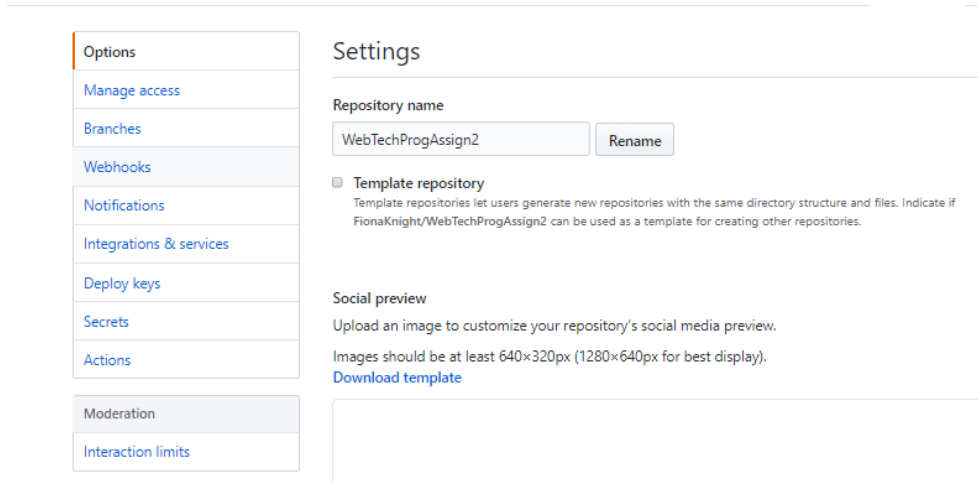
Options
Manage access
Branches
Webhooks
Notifications
Integrations & services
Deploy keys
Secrets
Actions

Moderation
Interaction limits

Settings

Repository name

WebTechProgAssign2

Rename

Template repository
Template repositories let users generate new repositories with the same directory structure and files. Indicate if FionaKnight/WebTechProgAssign2 can be used as a template for creating other repositories.

Social preview

Upload an image to customize your repository's social media preview.

Images should be at least 640×320px (1280×640px for best display).
Download template